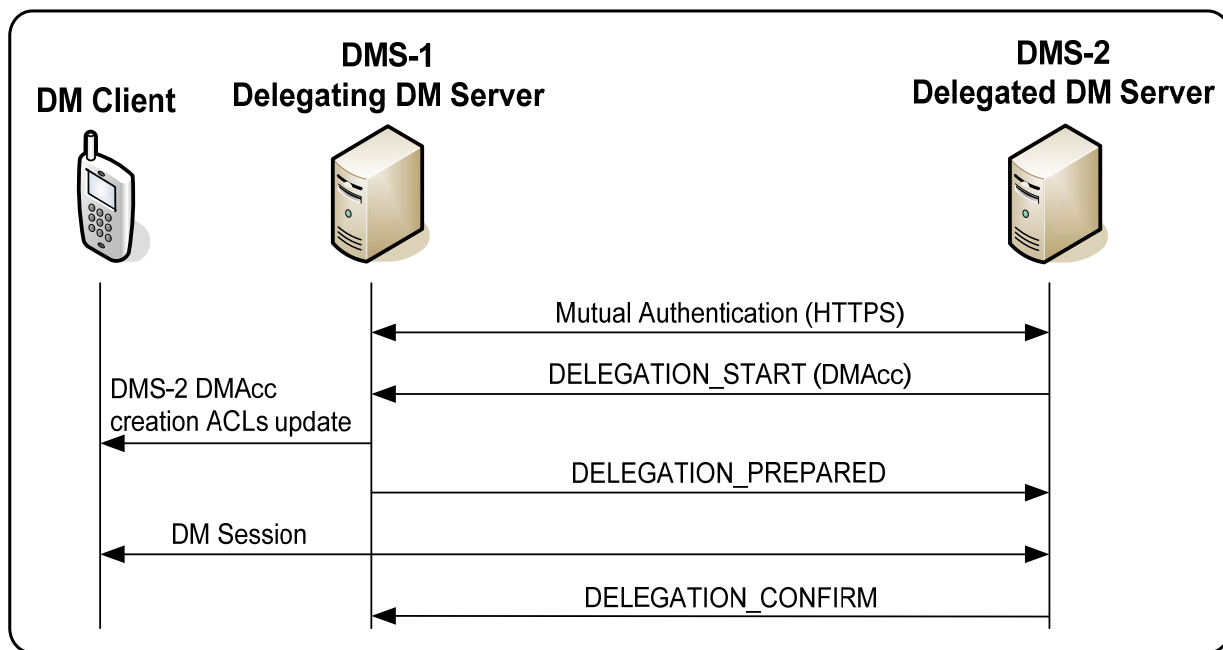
DM Client

DMS-1
Delegating DM Server

DMS-2
Delegated DM Server

Mutual Authentication (HTTPS)

DELEGATION_START (DMAcc)

DMS-2 DMAcc creation ACLs update

DELEGATION_PREPARED

DM Session

DELEGATION_CONFIRM